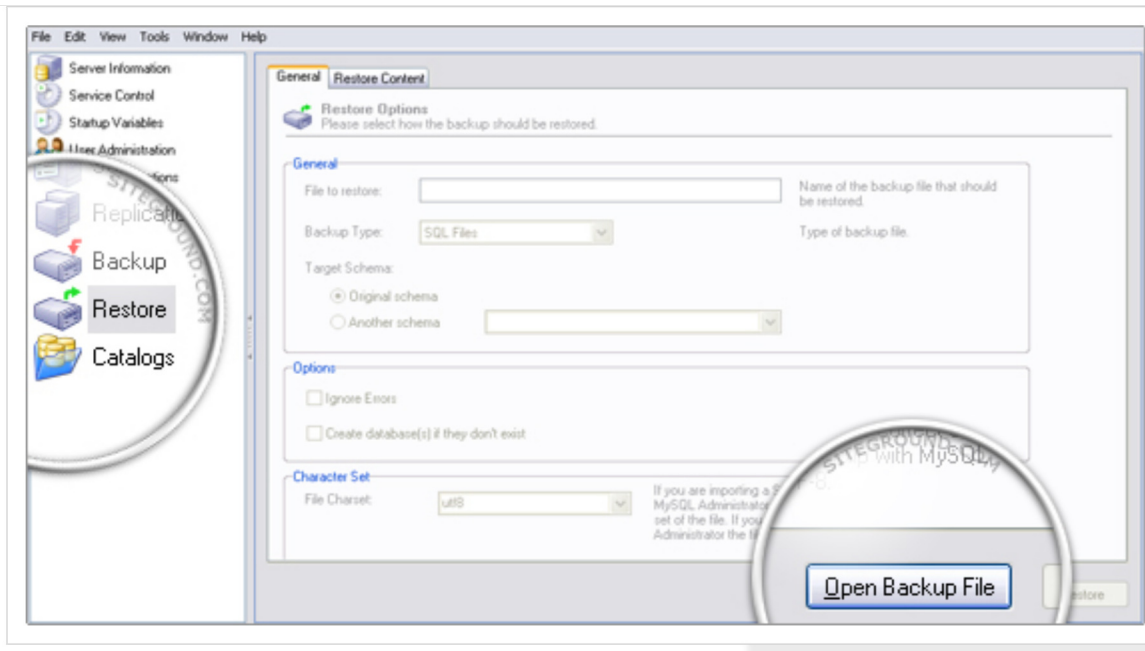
File Edit View Tools Window Help

Server Information
Service Control
Startup Variables
User Administration
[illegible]tions
Replicatio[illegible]
Backup
Restore
Catalogs

SITEGROUND.COM

General
Restore Content

Restore Options
Please select how the backup should be restored.

General
File to restore:
Name of the backup file that should be restored.
Backup Type:
SQL Files
Type of backup file.
Target Schema:
Original schema
Another schema

Options
Ignore Errors
Create database(s) if they don't exist

Character Set
File Charset:
utf8
If you are importing a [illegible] MySQL Administrato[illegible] set of the file. If you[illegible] Administrator the fi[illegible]

SITEGROUND
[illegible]p with MySQL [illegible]

Open Backup File
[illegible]estore